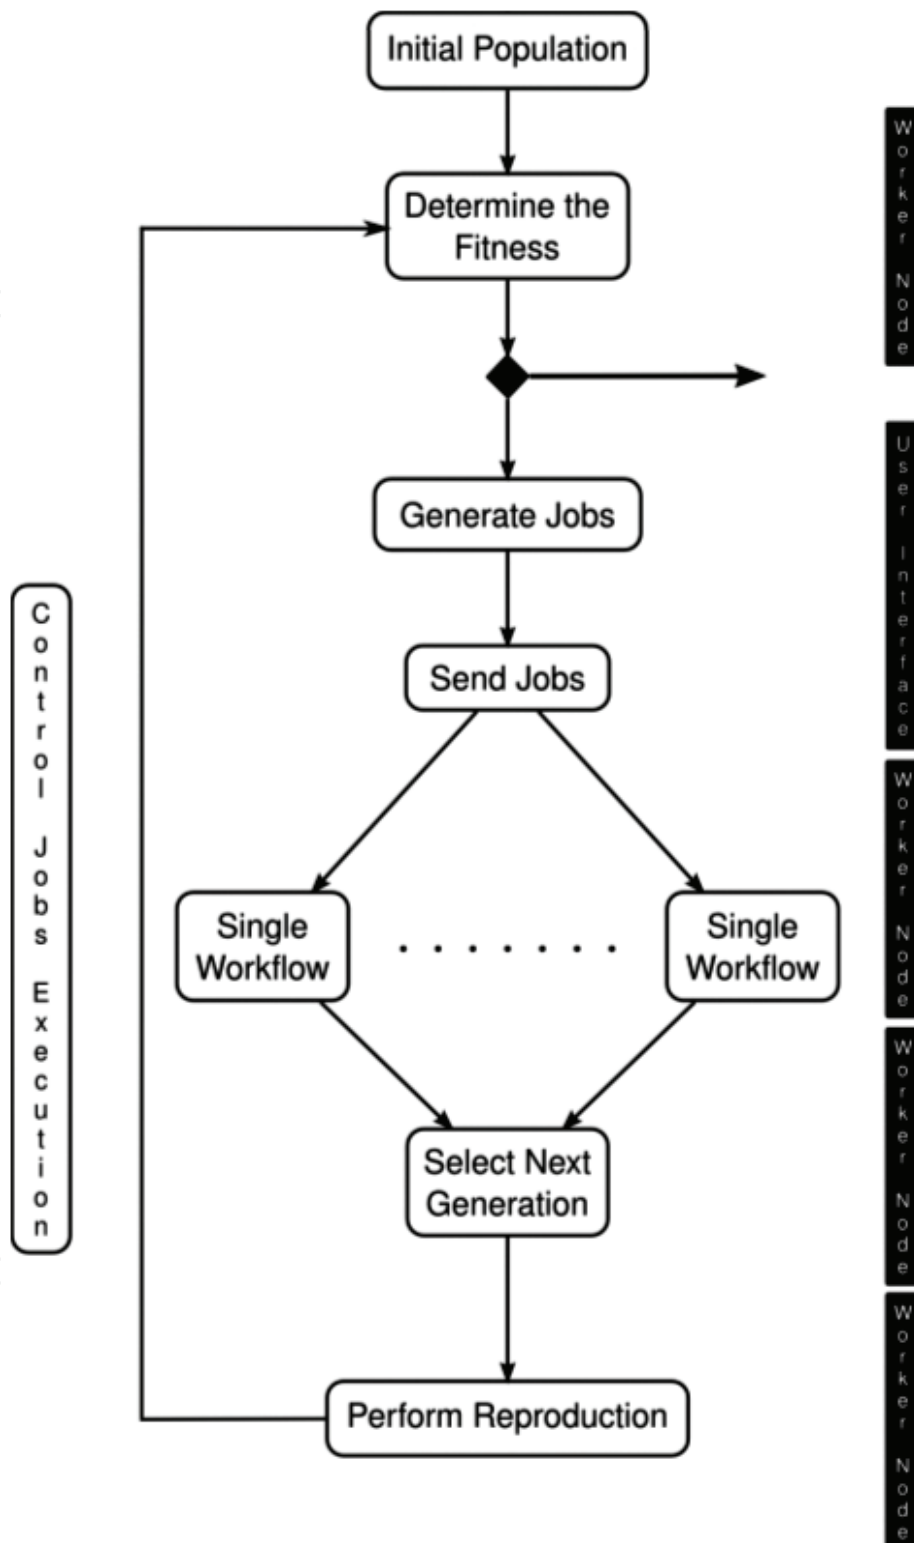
Initial Population

Determine the Fitness

Generate Jobs

Send Jobs

Single Workflow

. . . . . . .

Single Workflow

Select Next Generation

Perform Reproduction

Control Jobs Execution

Worker Node

User Interface

Worker Node

Worker Node

Worker Node